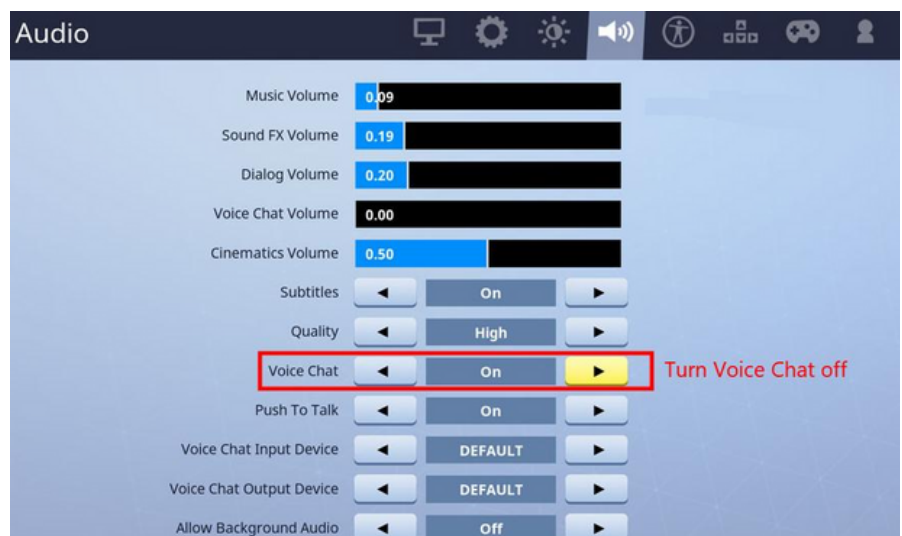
Audio

Music Volume 0.09
Sound FX Volume 0.19
Dialog Volume 0.20
Voice Chat Volume 0.00
Cinematics Volume 0.50
Subtitles ◄ On ►
Quality ◄ High ►
Voice Chat ◄ On ► Turn Voice Chat off
Push To Talk ◄ On ►
Voice Chat Input Device ◄ DEFAULT ►
Voice Chat Output Device ◄ DEFAULT ►
Allow Background Audio ◄ Off ►